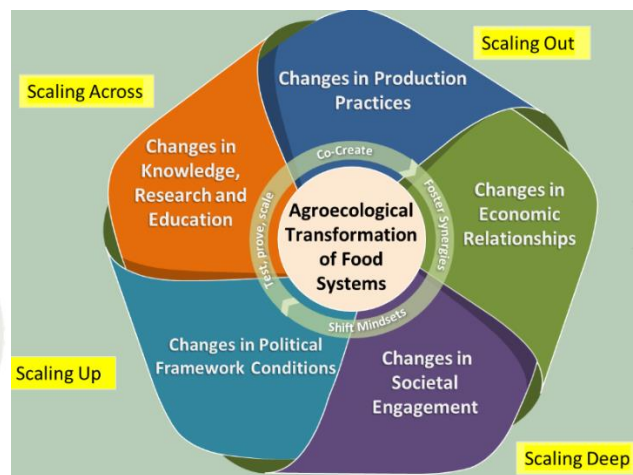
Scaling Out

Scaling Across

Changes in Production Practices

Changes in Knowledge, Research and Education

Co-Create

Foster Synergies

Test, prove, scale

Changes in Economic Relationships

Agroecological Transformation of Food Systems

Shift Mindsets

Changes in Political Framework Conditions

Changes in Societal Engagement

Scaling Up

Scaling Deep